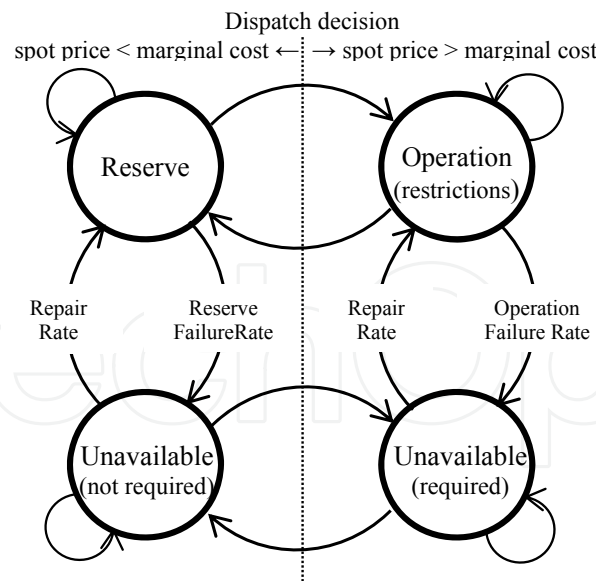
Dispatch decision

spot price < marginal cost ← → spot price > marginal cost

Reserve

Operation (restrictions)

Repair Rate

Reserve FailureRate

Repair Rate

Operation Failure Rate

Unavailable (not required)

Unavailable (required)